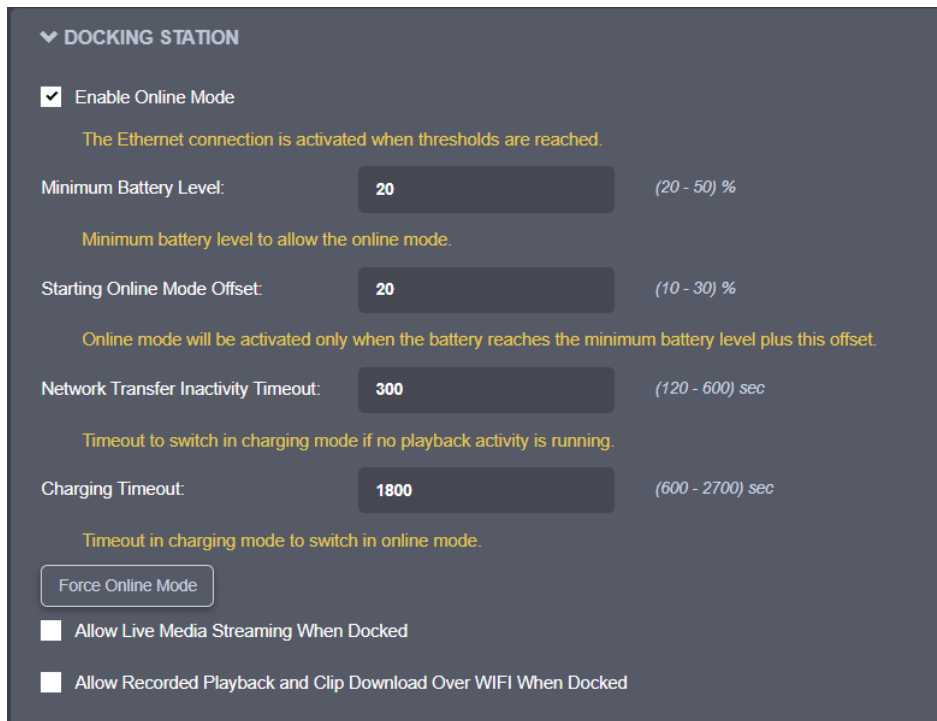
DOCKING STATION

Enable Online Mode

The Ethernet connection is activated when thresholds are reached.

Minimum Battery Level: 20 (20 - 50) %

Minimum battery level to allow the online mode.

Starting Online Mode Offset: 20 (10 - 30) %

Online mode will be activated only when the battery reaches the minimum battery level plus this offset.

Network Transfer Inactivity Timeout: 300 (120 - 600) sec

Timeout to switch in charging mode if no playback activity is running.

Charging Timeout: 1800 (600 - 2700) sec

Timeout in charging mode to switch in online mode.

Force Online Mode

Allow Live Media Streaming When Docked

Allow Recorded Playback and Clip Download Over WIFI When Docked